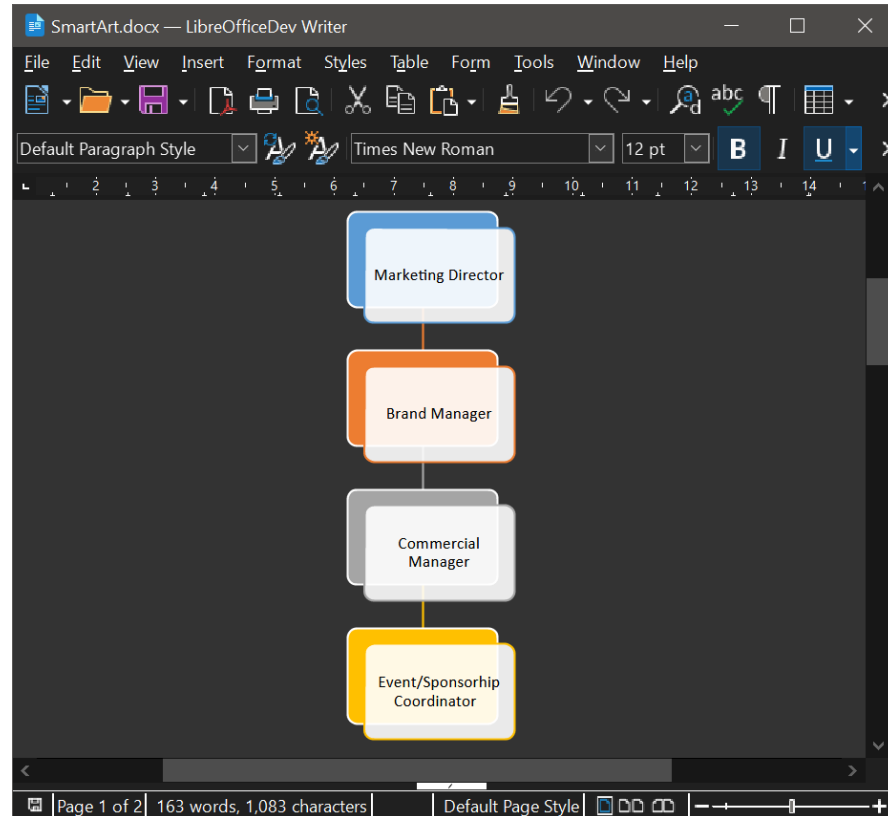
SmartArt.docx — LibreOfficeDev Writer

File Edit View Insert Format Styles Table Form Tools Window Help

Default Paragraph Style
Times New Roman
12 pt
B I U

2 3 4 5 6 7 8 9 10 11 12 13 14

Marketing Director

Brand Manager

Commercial Manager

Event/Sponsorhip Coordinator

Page 1 of 2 | 163 words, 1,083 characters | Default Page Style